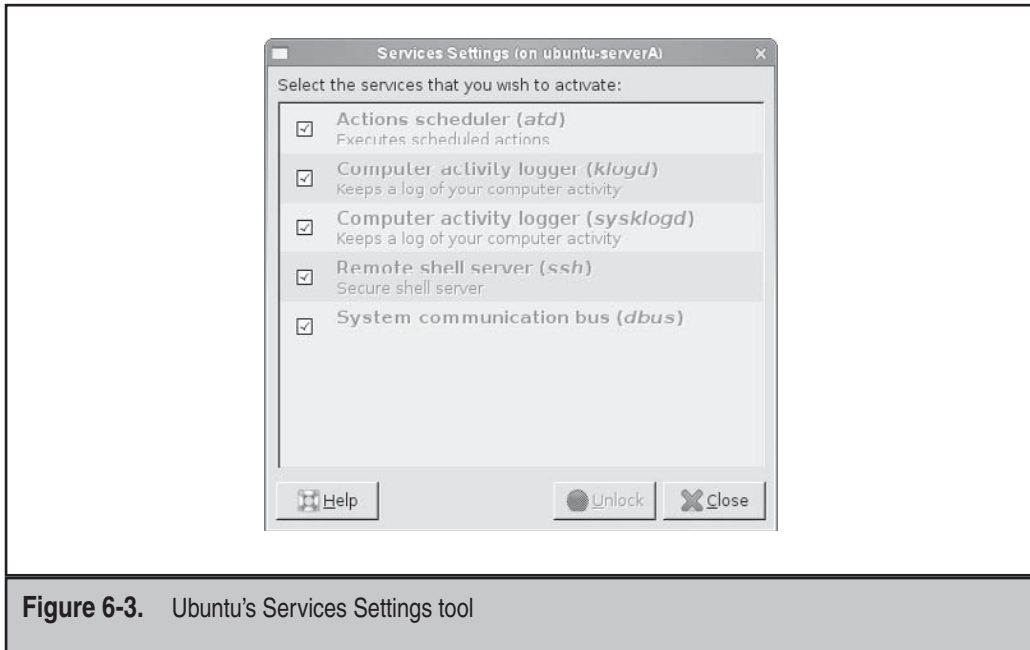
Services Settings (on ubuntu-serverA)

Select the services that you wish to activate:

☑ Actions scheduler (*atd*)
Executes scheduled actions

☑ Computer activity logger (*klogd*)
Keeps a log of your computer activity

☑ Computer activity logger (*sysklogd*)
Keeps a log of your computer activity

☑ Remote shell server (*ssh*)
Secure shell server

☑ System communication bus (*dbus*)

Help

Unlock

Close

**Figure 6-3.** Ubuntu's Services Settings tool